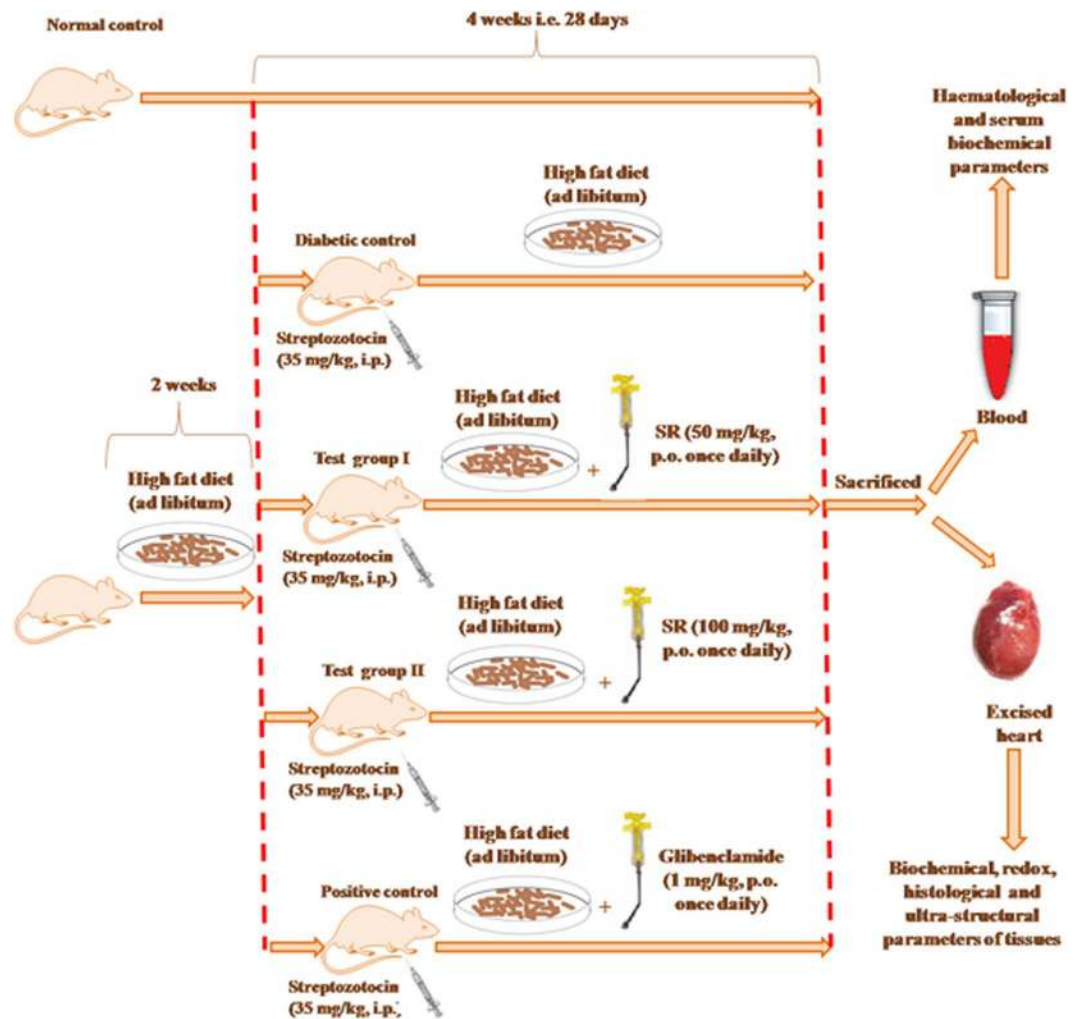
Normal control

4 weeks i.e. 28 days

Haematological and serum biochemical parameters

High fat diet (ad libitum)

Diabetic control

Streptozotocin (35 mg/kg, i.p.)

2 weeks

High fat diet (ad libitum)

High fat diet (ad libitum)

Test group I

+

SR (50 mg/kg, p.o. once daily)

Blood

Sacrificed

Streptozotocin (35 mg/kg, i.p.)

High fat diet (ad libitum)

SR (100 mg/kg, p.o. once daily)

Test group II

+

Excised heart

Streptozotocin (35 mg/kg, i.p.)

High fat diet (ad libitum)

Glibenclamide (1 mg/kg, p.o. once daily)

Positive control

+

Biochemical, redox, histological and ultra-structural parameters of tissues

Streptozotocin (35 mg/kg, i.p.)